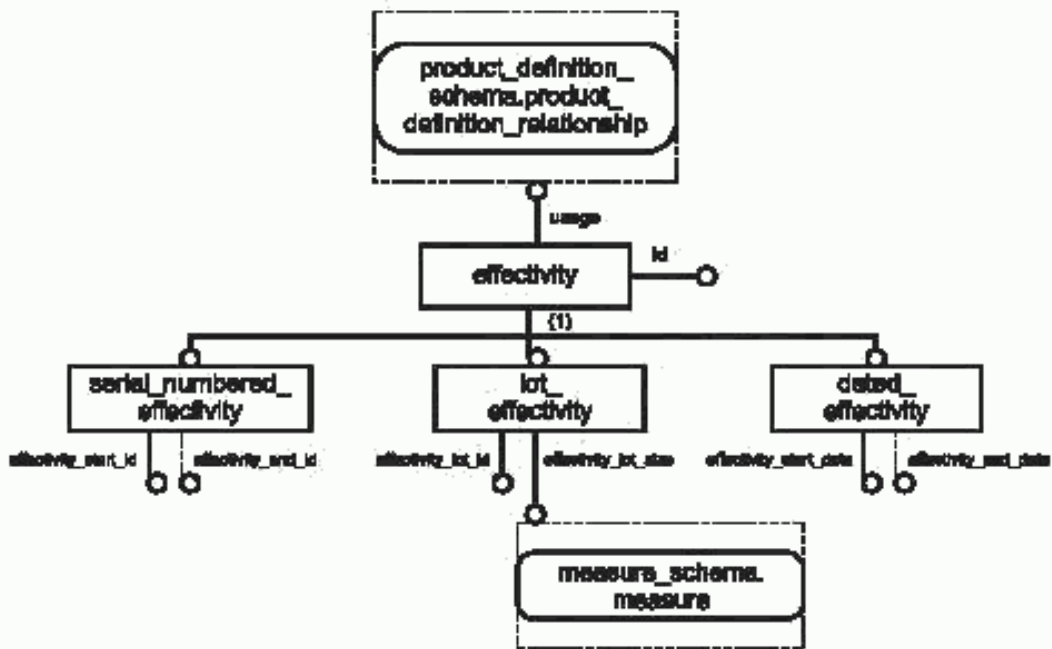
product_definition_schema.product_definition_relationship

usage

effectivity

id

(1)

serial_numbered_effectivity

lot_effectivity

dated_effectivity

effectivity_start_id

effectivity_end_id

effectivity_lot_id

effectivity_lot_size

effectivity_start_date

effectivity_end_date

measure_schema.measure